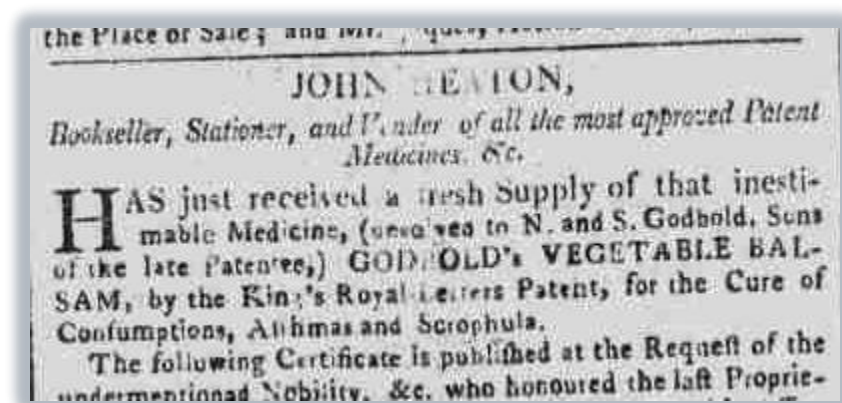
the Place of Sale; and Mr. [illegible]

JOHN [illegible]EVTON,

Bookseller, Stationer, and Vender of all the most approved Patent Medicines, &c.

HAS just received a fresh Supply of that inestimable Medicine, (devolved to N. and S. Godbold, Sons of the late Patentee,) GODBOLD's VEGETABLE BALSAM, by the King's Royal Letters Patent, for the Cure of Confumptions, Afthmas and Scrophula.

The following Certificate is publifhed at the Requeft of the undermentioned Nobility, &c. who honoured the laft Proprie-